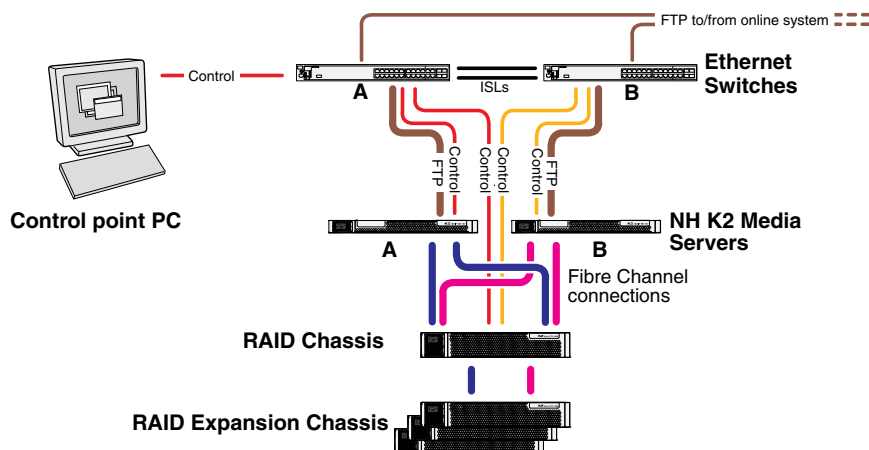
FTP to/from online system

Control

A

ISLs

B

Ethernet Switches

FTP

Control

Control

Control

Control

FTP

Control point PC

A

B

NH K2 Media Servers

Fibre Channel connections

RAID Chassis

RAID Expansion Chassis